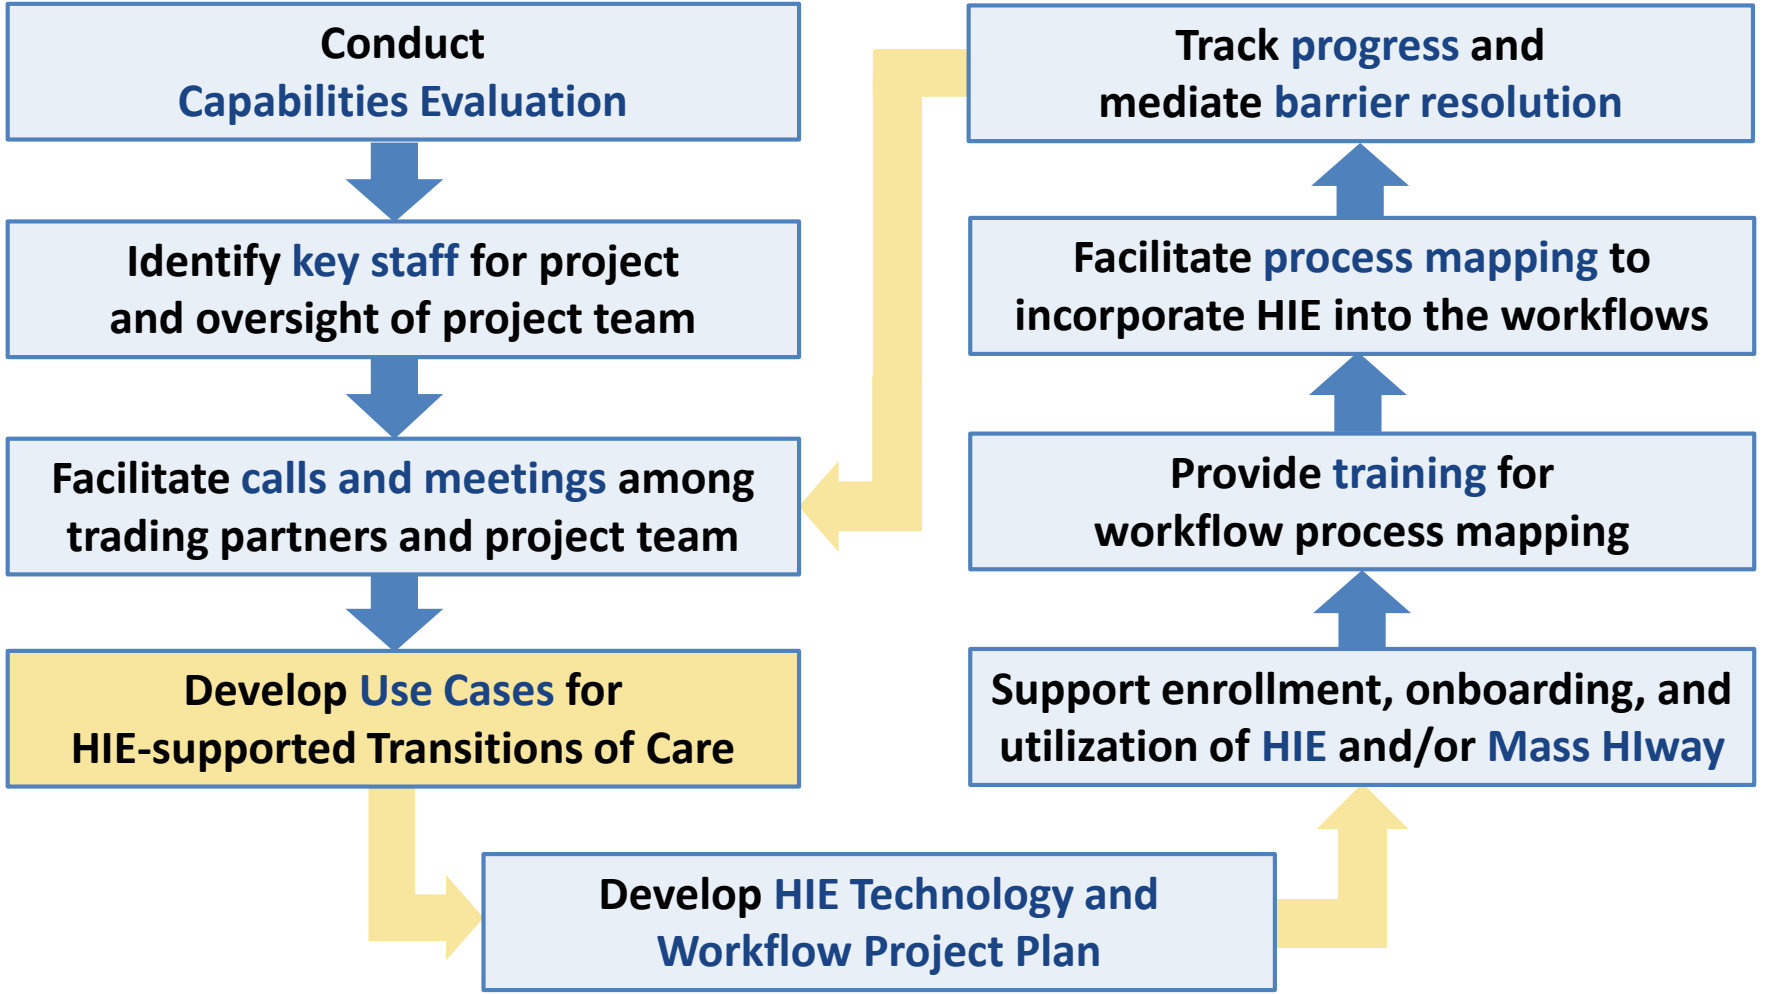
Conduct
Capabilities Evaluation

Identify key staff for project and oversight of project team

Facilitate calls and meetings among trading partners and project team

Develop Use Cases for
HIE-supported Transitions of Care

Develop HIE Technology and
Workflow Project Plan

Support enrollment, onboarding, and utilization of HIE and/or Mass HIway

Provide training for
workflow process mapping

Facilitate process mapping to incorporate HIE into the workflows

Track progress and
mediate barrier resolution